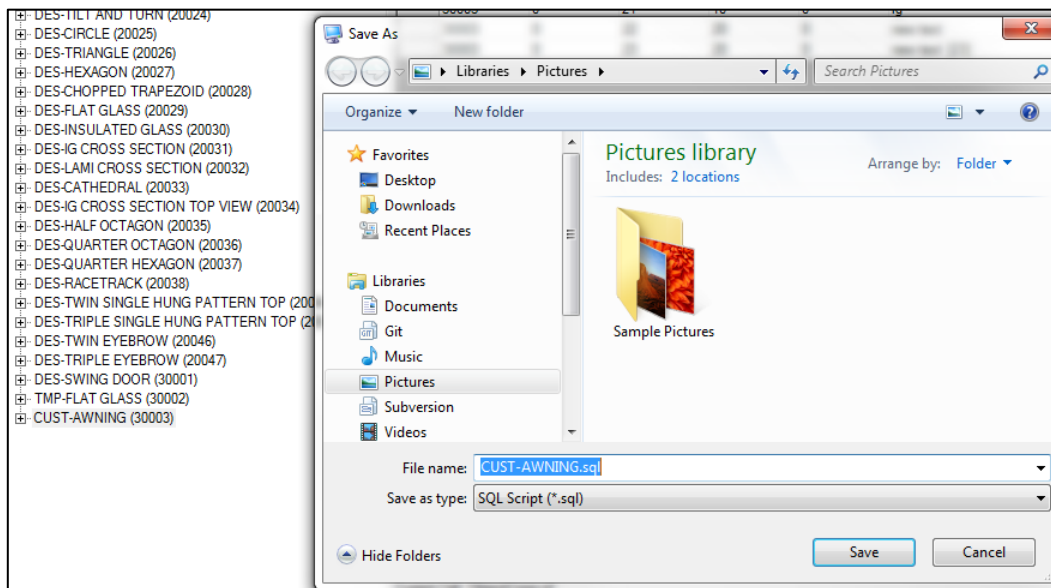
DES-TILT AND TURN (20024)
DES-CIRCLE (20025)
DES-TRIANGLE (20026)
DES-HEXAGON (20027)
DES-CHOPPED TRAPEZOID (20028)
DES-FLAT GLASS (20029)
DES-INSULATED GLASS (20030)
DES-IG CROSS SECTION (20031)
DES-LAMI CROSS SECTION (20032)
DES-CATHEDRAL (20033)
DES-IG CROSS SECTION TOP VIEW (20034)
DES-HALF OCTAGON (20035)
DES-QUARTER OCTAGON (20036)
DES-QUARTER HEXAGON (20037)
DES-RACETRACK (20038)
DES-TWIN SINGLE HUNG PATTERN TOP (200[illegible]
DES-TRIPLE SINGLE HUNG PATTERN TOP (2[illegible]
DES-TWIN EYEBROW (20046)
DES-TRIPLE EYEBROW (20047)
DES-SWING DOOR (30001)
TMP-FLAT GLASS (30002)
CUST-AWNING (30003)

Save As
Libraries ▸ Pictures ▸
Search Pictures
Organize ▾ New folder
Favorites
Desktop
Downloads
Recent Places
Libraries
Documents
Git
Music
Pictures
Subversion
Videos
Pictures library
Includes: 2 locations
Arrange by: Folder ▾
Sample Pictures
File name: CUST-AWNING.sql
Save as type: SQL Script (*.sql)
Hide Folders
Save
Cancel